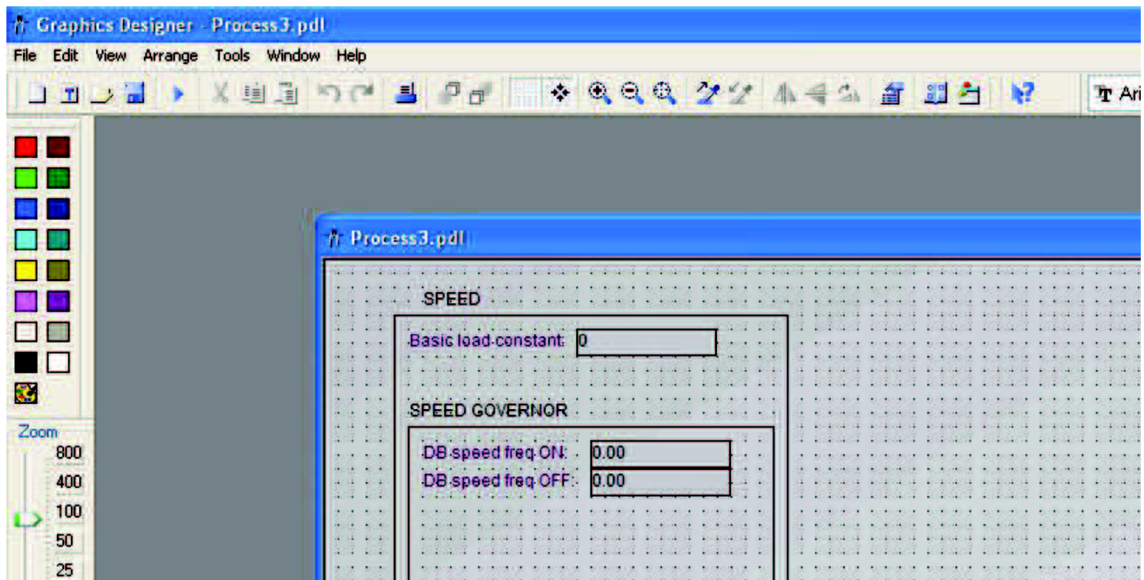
Graphics Designer - Process3.pdl

File Edit View Arrange Tools Window Help

Ari

Zoom
800
400
100
50
25

Process3.pdl

SPEED

Basic load constant: 0

SPEED GOVERNOR

DB speed freq ON: 0.00
DB speed freq OFF: 0.00